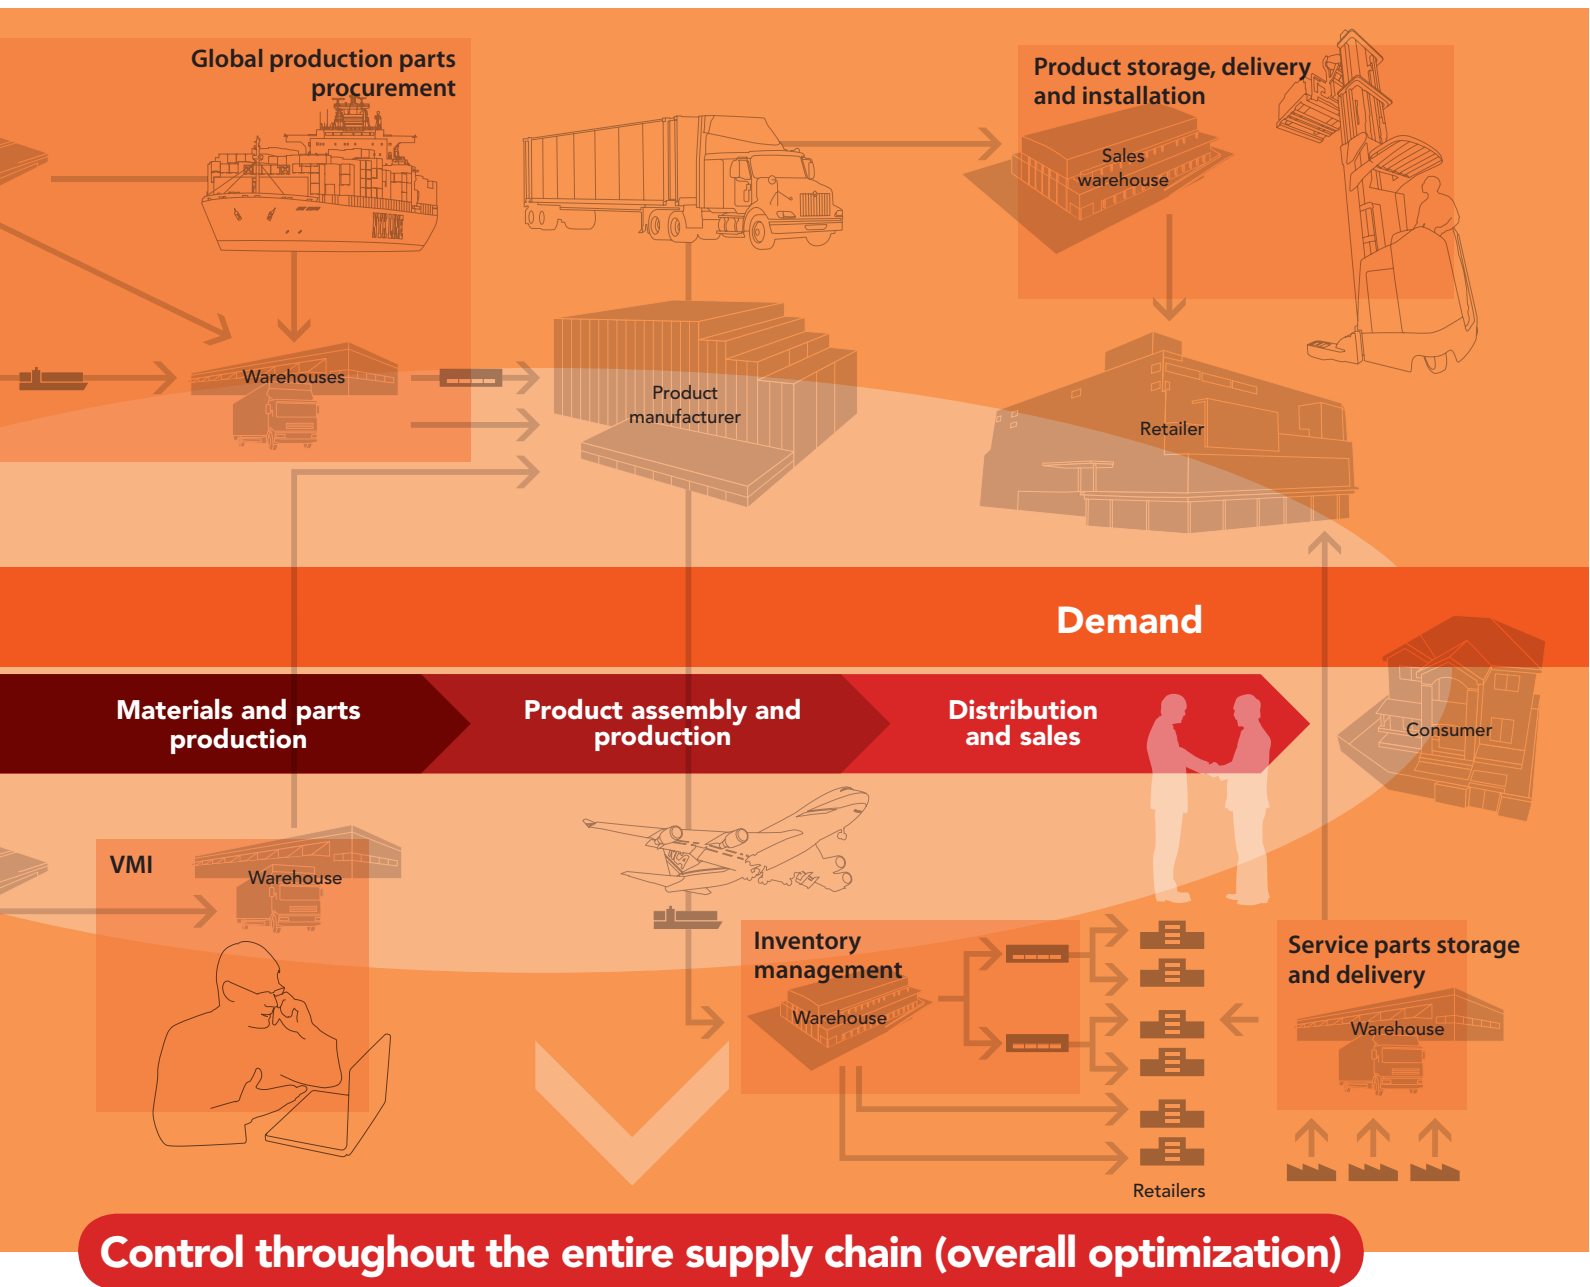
Global production parts procurement

Product storage, delivery and installation

Sales warehouse

Warehouses

Product manufacturer

Retailer

Demand

Materials and parts production

Product assembly and production

Distribution and sales

Consumer

VMI

Warehouse

Inventory management

Warehouse

Service parts storage and delivery

Warehouse

Retailers

Control throughout the entire supply chain (overall optimization)